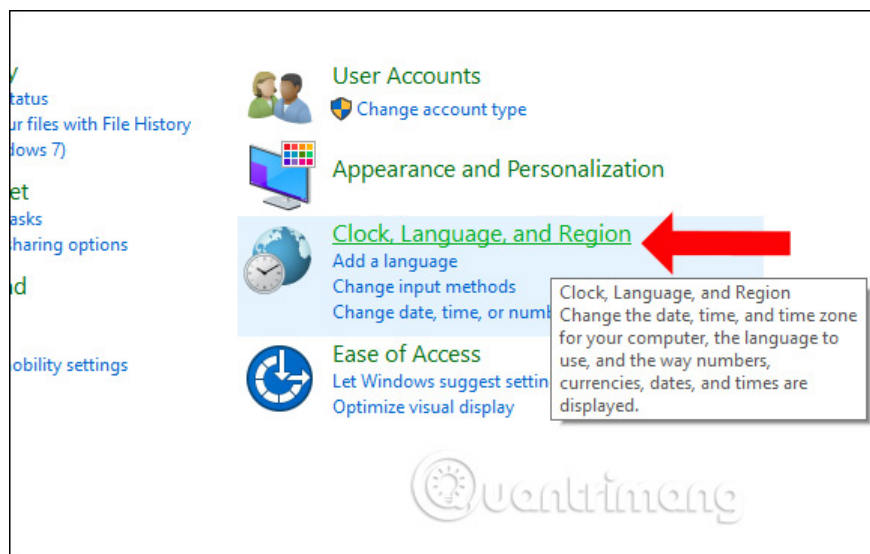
y
tatus
ur files with File History
dows 7)

et
asks
haring options

nd

obility settings

User Accounts
Change account type

Appearance and Personalization

Clock, Language, and Region
Add a language
Change input methods
Change date, time, or numb

Clock, Language, and Region
Change the date, time, and time zone for your computer, the language to use, and the way numbers, currencies, dates, and times are displayed.

Ease of Access
Let Windows suggest settin
Optimize visual display

Quantrimang